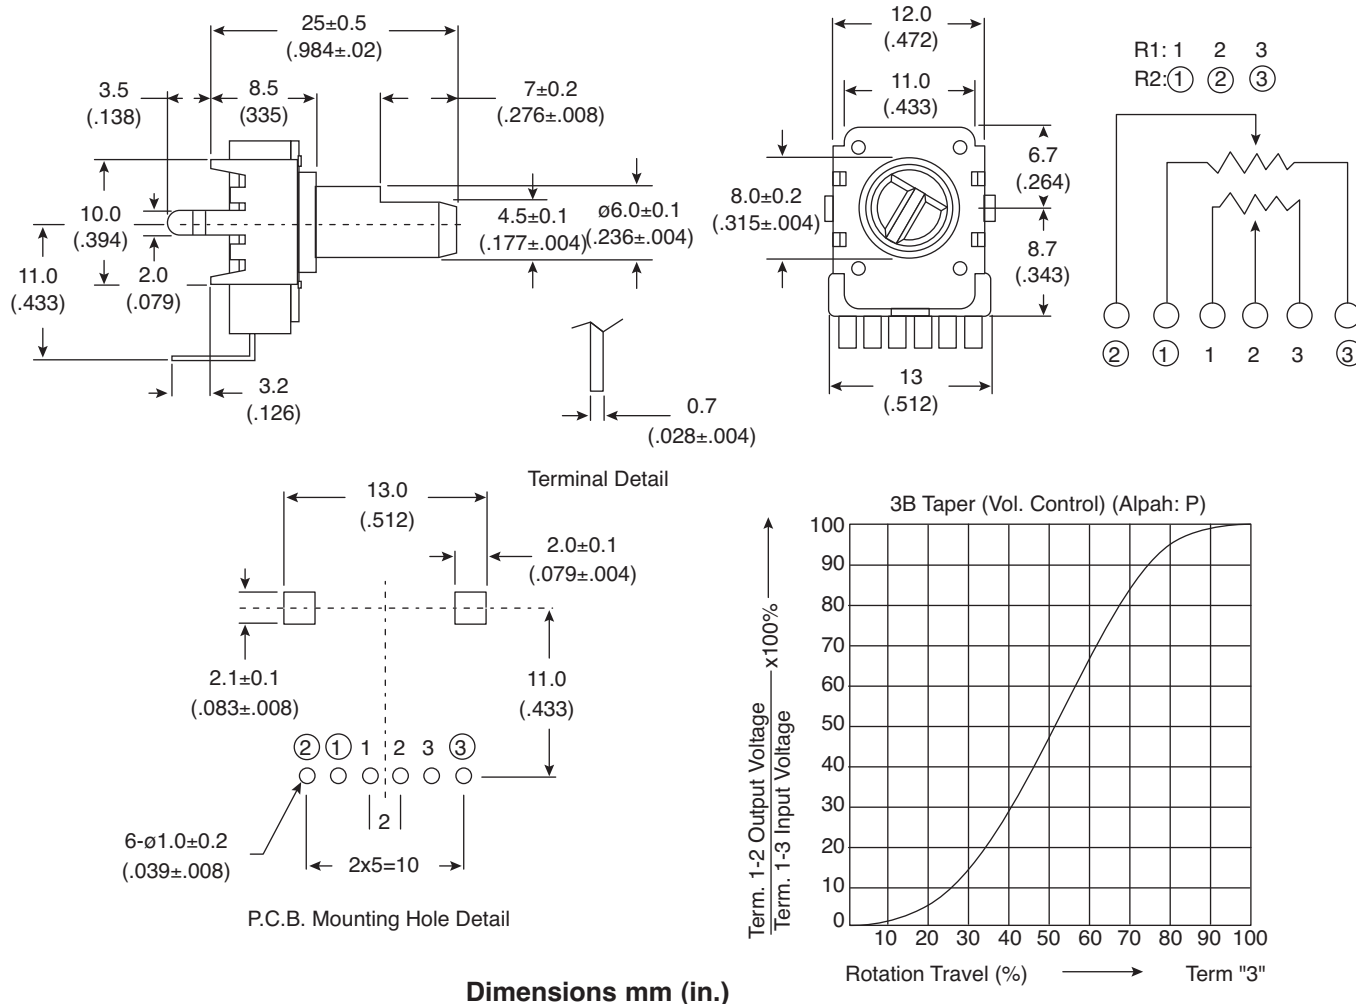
25±0.5
(.984±.02)
3.5
(.138)
8.5
(335)
7±0.2
(.276±.008)
10.0
(.394)
11.0
(.433)
2.0
(.079)
4.5±0.1
(.177±.004)
ø6.0±0.1
(.236±.004)
3.2
(.126)
0.7
(.028±.004)
Terminal Detail

12.0
(.472)
11.0
(.433)
6.7
(.264)
8.0±0.2
(.315±.004)
8.7
(.343)
13
(.512)

R1: 1 2 3
R2: ① ② ③
② ① 1 2 3 ③

13.0
(.512)
2.0±0.1
(.079±.004)
2.1±0.1
(.083±.008)
11.0
(.433)
② ① 1 2 3 ③
2
6-ø1.0±0.2
(.039±.008)
2x5=10
P.C.B. Mounting Hole Detail

3B Taper (Vol. Control) (Alpah: P)
100
90
80
70
60
50
40
30
20
10
0
10 20 30 40 50 60 70 80 90 100
$\frac{\text{Term. 1-2 Output Voltage}}{\text{Term. 1-3 Input Voltage}}$ x100%
Rotation Travel (%) Term "3"

Dimensions mm (in.)